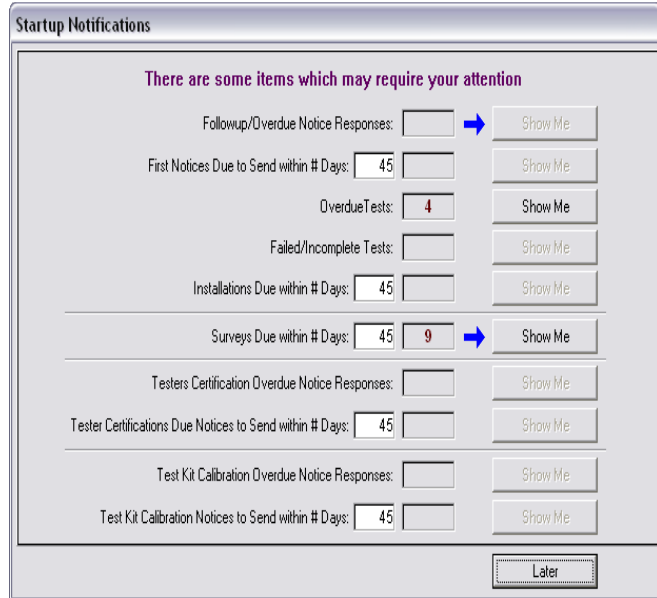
Startup Notifications

There are some items which may require your attention

Followup/Overdue Notice Responses: Show Me

First Notices Due to Send within # Days: 45 Show Me

OverdueTests: 4 Show Me

Failed/Incomplete Tests: Show Me

Installations Due within # Days: 45 Show Me

Surveys Due within # Days: 45 9 Show Me

Testers Certification Overdue Notice Responses: Show Me

Tester Certifications Due Notices to Send within # Days: 45 Show Me

Test Kit Calibration Overdue Notice Responses: Show Me

Test Kit Calibration Notices to Send within # Days: 45 Show Me

Later